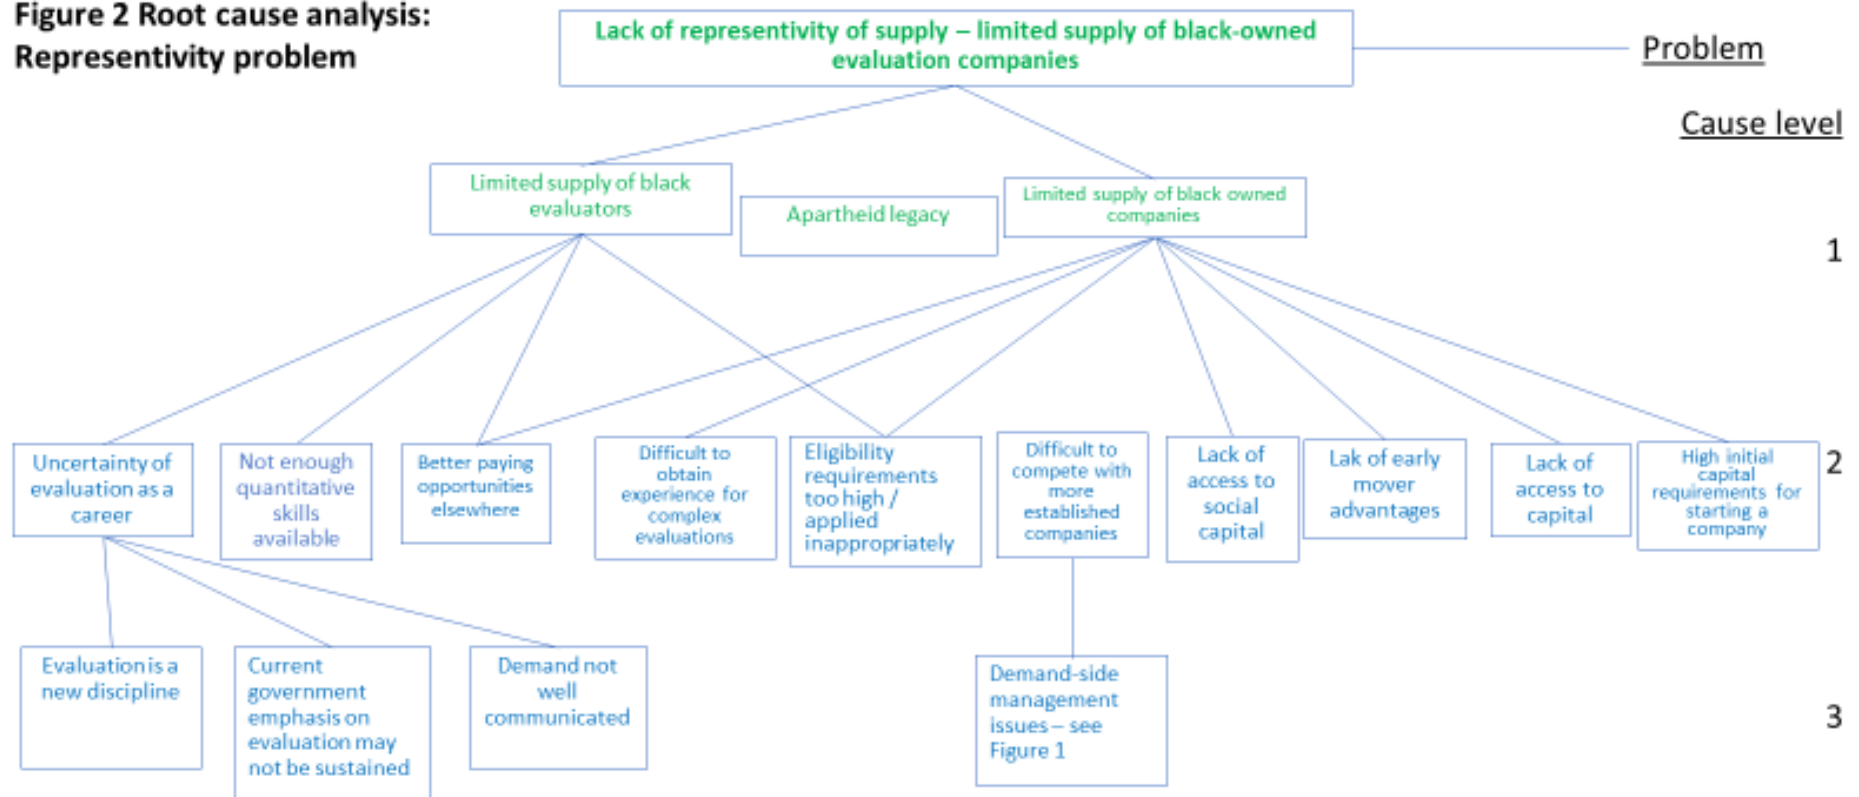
Figure 2 Root cause analysis: Representivity problem

Lack of representivity of supply – limited supply of black-owned evaluation companies

Problem

Cause level

Limited supply of black evaluators

Apartheid legacy

Limited supply of black owned companies

1

Uncertainty of evaluation as a career

Not enough quantitative skills available

Better paying opportunities elsewhere

Difficult to obtain experience for complex evaluations

Eligibility requirements too high / applied inappropriately

Difficult to compete with more established companies

Lack of access to social capital

Lak of early mover advantages

Lack of access to capital

High initial capital requirements for starting a company

2

Evaluation is a new discipline

Current government emphasis on evaluation may not be sustained

Demand not well communicated

Demand-side management issues – see Figure 1

3